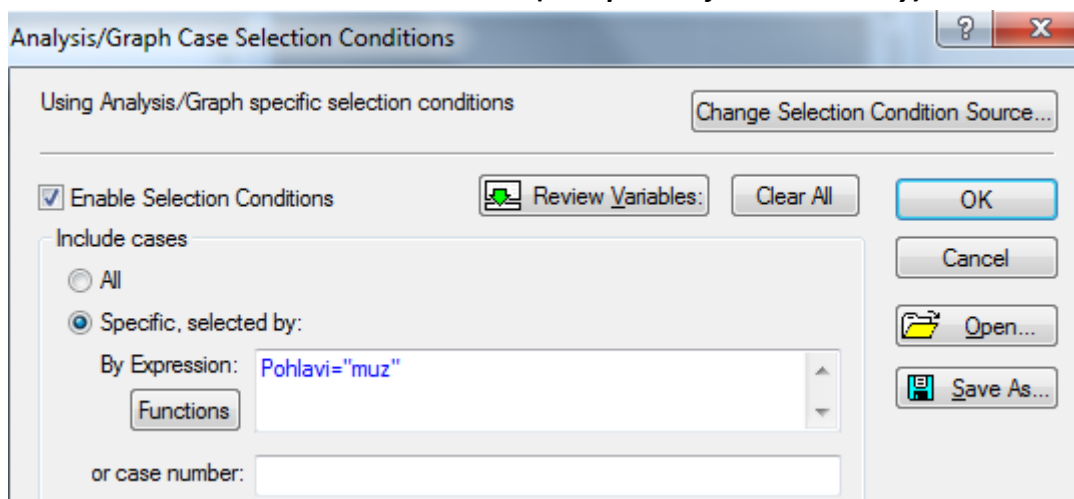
Analysis/Graph Case Selection Conditions

?

X

Using Analysis/Graph specific selection conditions

Change Selection Condition Source...

Enable Selection Conditions

Review Variables:

Clear All

OK

Include cases

Cancel

All

Specific, selected by:

Open...

By Expression:

Pohlavi="muz"

Save As...

Functions

or case number: